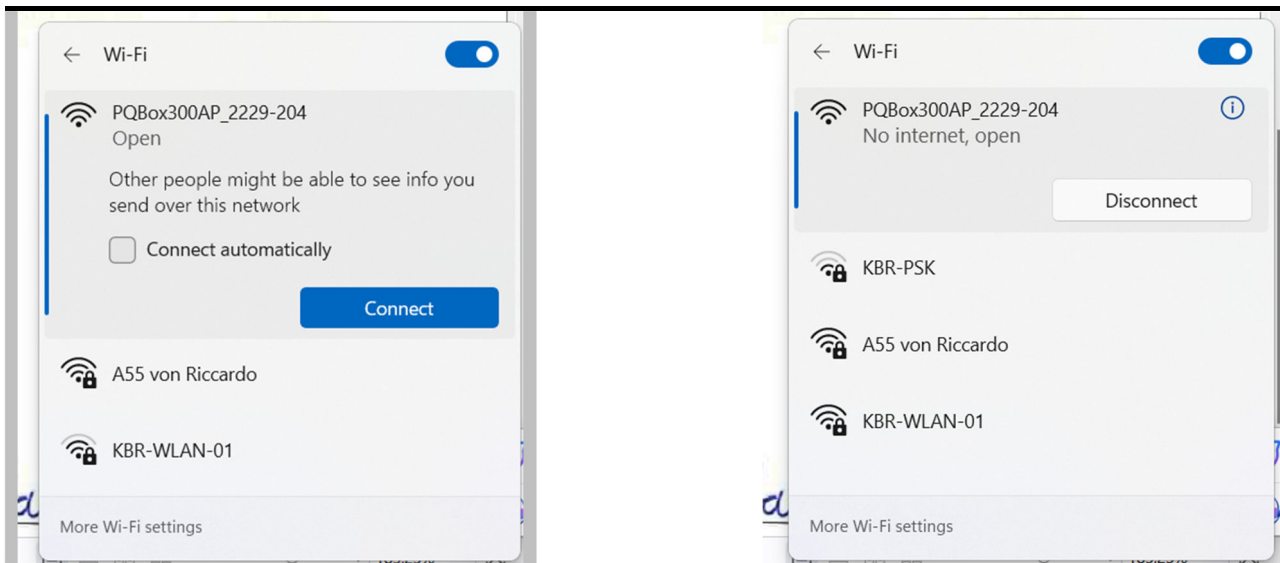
Wi-Fi

PQBox300AP_2229-204
Open

Other people might be able to see info you send over this network

Connect automatically

Connect

A55 von Riccardo

KBR-WLAN-01

More Wi-Fi settings

Wi-Fi

PQBox300AP_2229-204
No internet, open

Disconnect

KBR-PSK

A55 von Riccardo

KBR-WLAN-01

More Wi-Fi settings